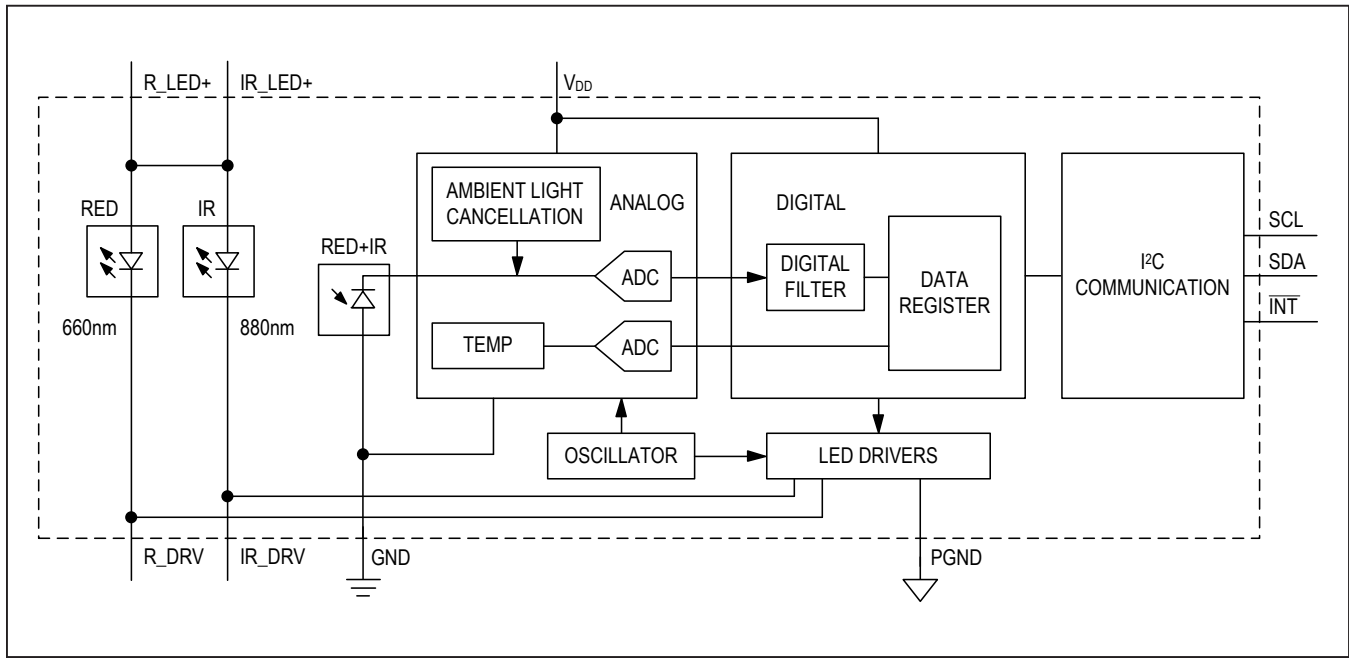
R_LED+
IR_LED+
$V_{DD}$
RED
IR
660nm
880nm
RED+IR
AMBIENT LIGHT CANCELLATION
ANALOG
ADC
TEMP
ADC
DIGITAL
DIGITAL FILTER
DATA REGISTER
$I^2C$ COMMUNICATION
SCL
SDA
$\overline{INT}$
OSCILLATOR
LED DRIVERS
R_DRV
IR_DRV
GND
PGND